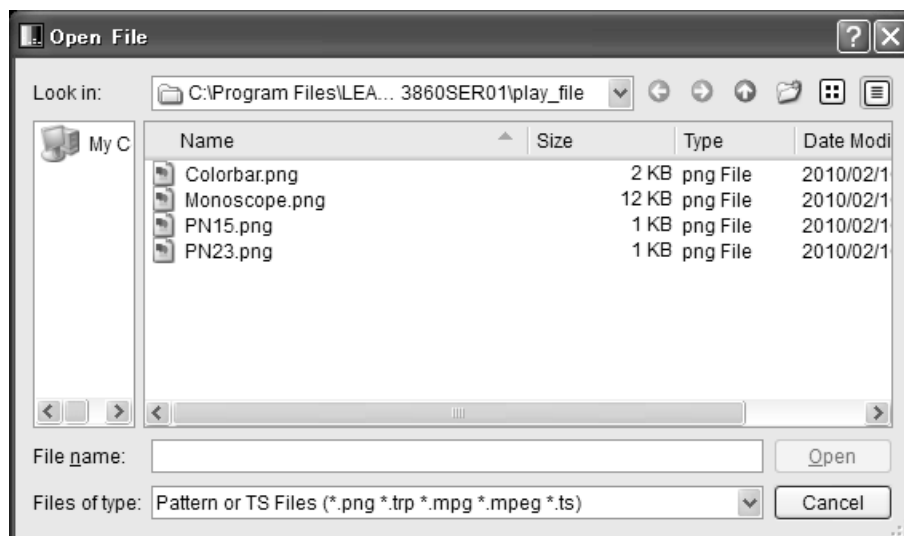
Open File

Look in: C:\Program Files\LEA... 3860SER01\play_file

My C

| Name | Size | Type | Date Modi |
|---|---|---|---|
| Colorbar.png | 2 KB | png File | 2010/02/1 |
| Monoscope.png | 12 KB | png File | 2010/02/1 |
| PN15.png | 1 KB | png File | 2010/02/1 |
| PN23.png | 1 KB | png File | 2010/02/1 |

File name:

Open

Files of type: Pattern or TS Files (*.png *.trp *.mpg *.mpeg *.ts)

Cancel